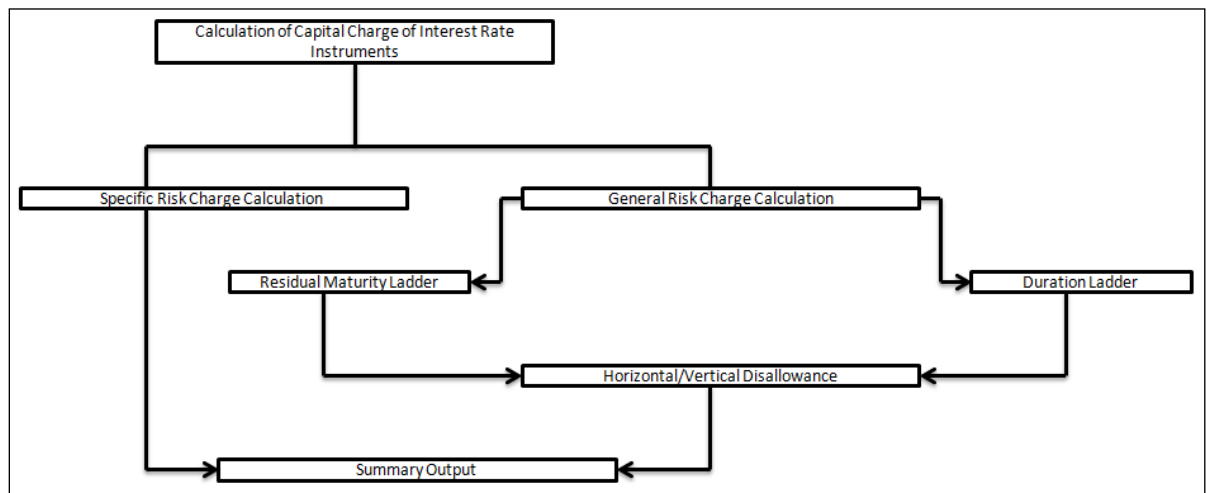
Calculation of Capital Charge of Interest Rate Instruments

Specific Risk Charge Calculation

General Risk Charge Calculation

Residual Maturity Ladder

Duration Ladder

Horizontal/Vertical Disallowance

Summary Output